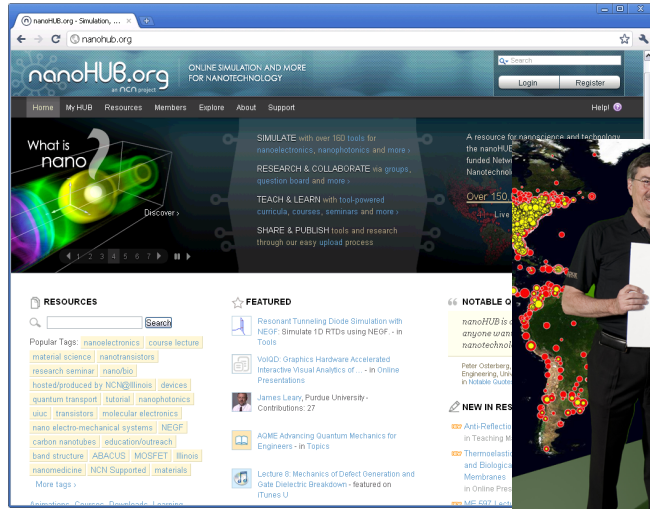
nanoHUB.org - Simulation, ...

nanohub.org

nanoHUB.org an NCN project

ONLINE SIMULATION AND MORE FOR NANOTECHNOLOGY

Search

Login Register

Home My HUB Resources Members Explore About Support Help!

What is nano?

Discover ›

1 2 3 4 5 6 7

SIMULATE with over 160 tools for nanoelectronics, nanophotonics and more ›

RESEARCH & COLLABORATE via groups, question board and more ›

TEACH & LEARN with tool-powered curricula, courses, seminars and more ›

SHARE & PUBLISH tools and research through our easy upload process

A resource for nanoscience and technology the nanoHUB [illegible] funded Netw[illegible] Nanotechn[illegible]

Over 150 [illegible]

Live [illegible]

RESOURCES

Search

Popular Tags: nanoelectronics course lecture material science nanotransistors research seminar nano/bio hosted/produced by NCN@Illinois devices quantum transport tutorial nanophotonics uiuc transistors molecular electronics nano electro-mechanical systems NEGF carbon nanotubes education/outreach band structure ABACUS MOSFET Illinois nanomedicine NCN Supported materials

More tags ›

FEATURED

Resonant Tunneling Diode Simulation with NEGF: Simulate 1D RTDs using NEGF. - in Tools

VolQD: Graphics Hardware Accelerated Interactive Visual Analytics of ... - in Online Presentations

James Leary, Purdue University - Contributions: 27

AGME Advancing Quantum Mechanics for Engineers - in Topics

Lecture 8: Mechanics of Defect Generation and Gate Dielectric Breakdown - featured on iTunes U

NOTABLE Q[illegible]

nanoHUB.i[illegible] anyone want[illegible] nanotechnol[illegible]

Peter Osterberg, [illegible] Engineering, Univ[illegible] in Notable Quotes

NEW IN RES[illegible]

Anti-Reflectio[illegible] in Teaching M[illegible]

Thermoelastic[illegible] and Biologica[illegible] Membranes in Online Pres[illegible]

ME 597 Lect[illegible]